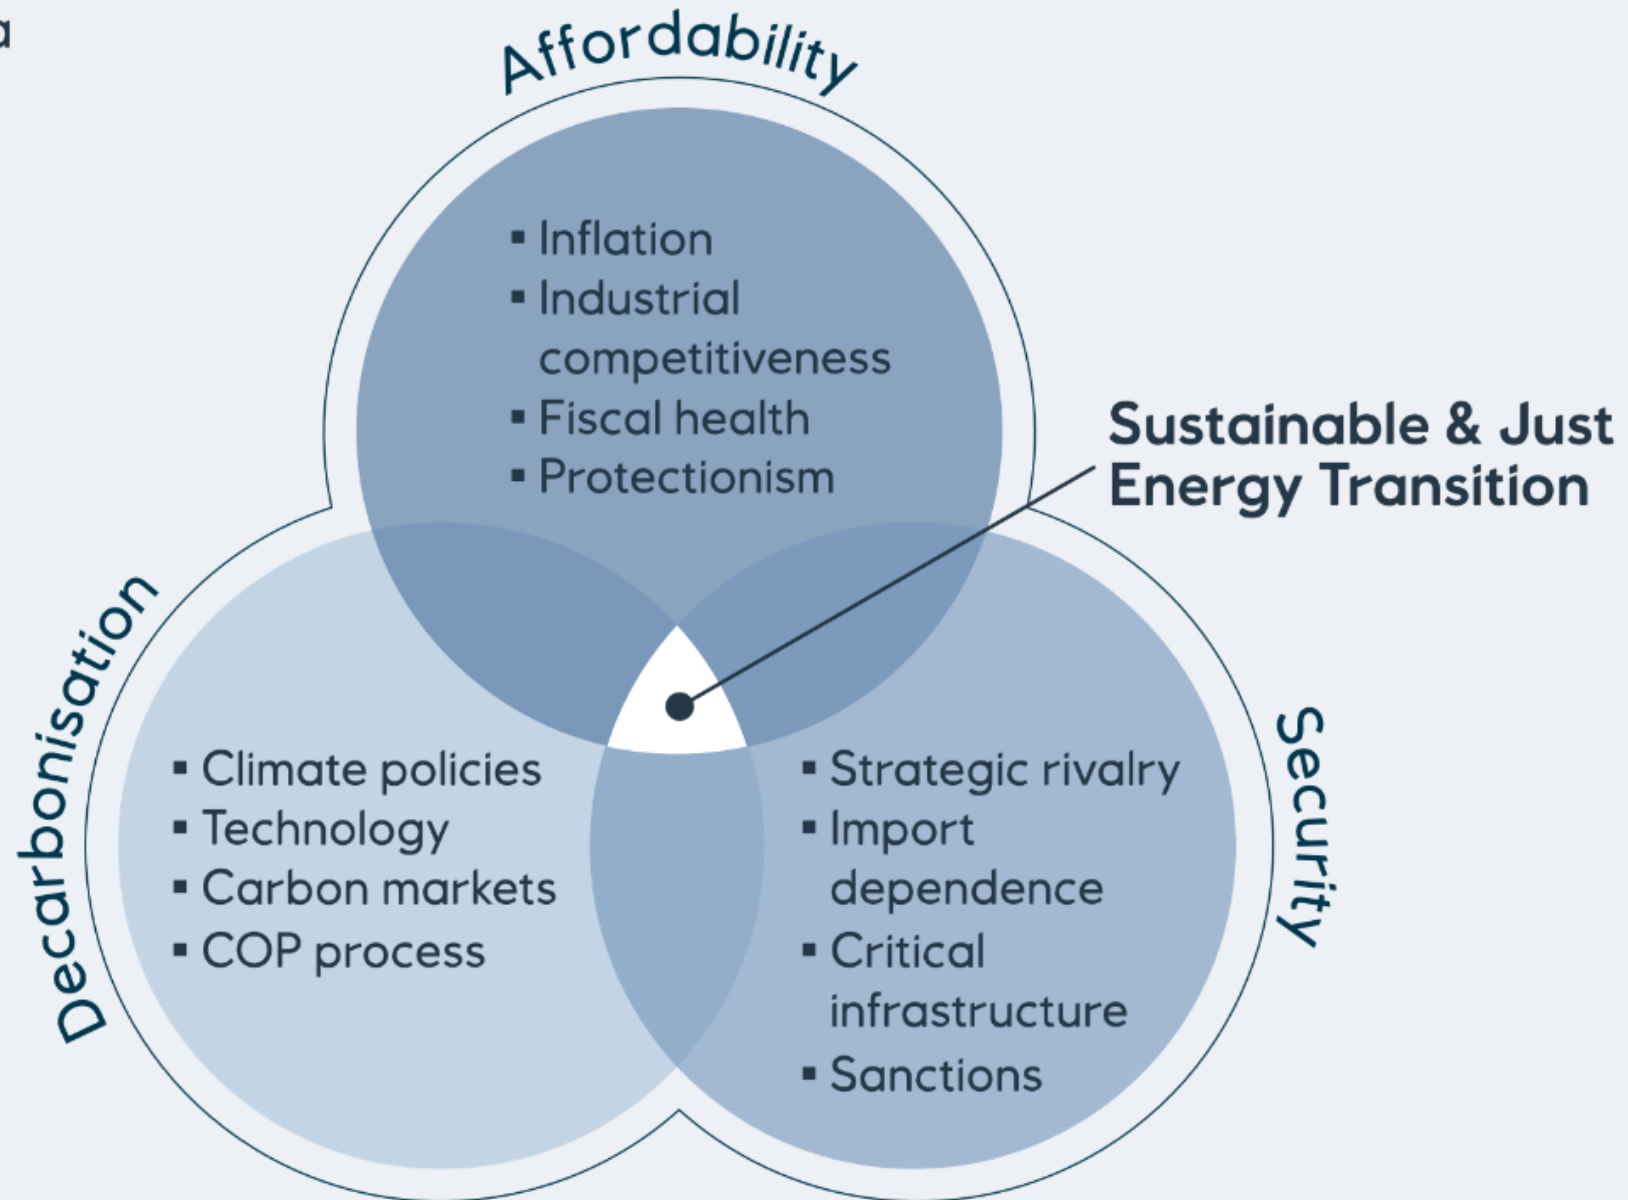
a

Affordability

▪ Inflation
▪ Industrial competitiveness
▪ Fiscal health
▪ Protectionism

Sustainable & Just Energy Transition

Decarbonisation

▪ Climate policies
▪ Technology
▪ Carbon markets
▪ COP process

Security

▪ Strategic rivalry
▪ Import dependence
▪ Critical infrastructure
▪ Sanctions